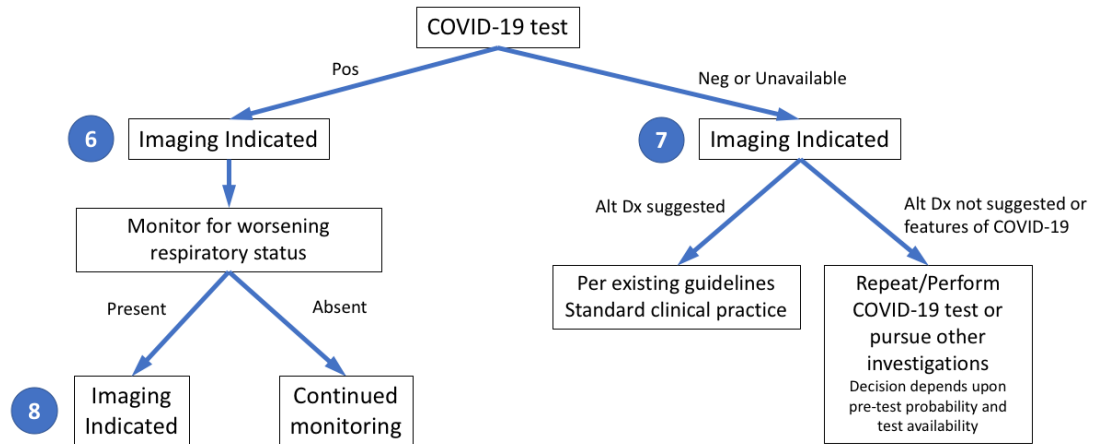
COVID-19 test

Pos

Neg or Unavailable

6

Imaging Indicated

7

Imaging Indicated

Monitor for worsening respiratory status

Alt Dx suggested

Alt Dx not suggested or features of COVID-19

Present

Absent

Per existing guidelines Standard clinical practice

Repeat/Perform COVID-19 test or pursue other investigations

Decision depends upon pre-test probability and test availability

8

Imaging Indicated

Continued monitoring